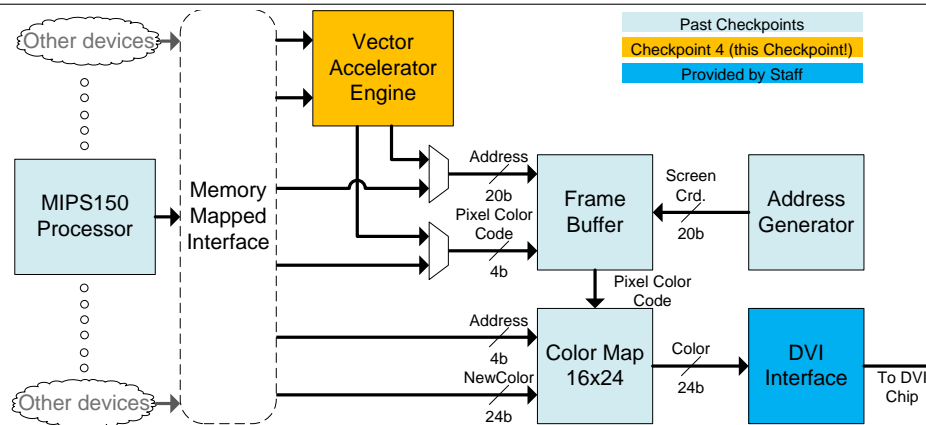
Past Checkpoints
Checkpoint 4 (this Checkpoint!)
Provided by Staff

Other devices

Memory Mapped Interface

Vector Accelerator Engine

MIPS150 Processor

Address
20b
Pixel Color Code
4b

Frame Buffer

Screen Crd.
20b

Address Generator

Pixel Color Code

Address
4b
NewColor
24b

Color Map 16x24

Color
24b

DVI Interface

To DVI Chip

Other devices